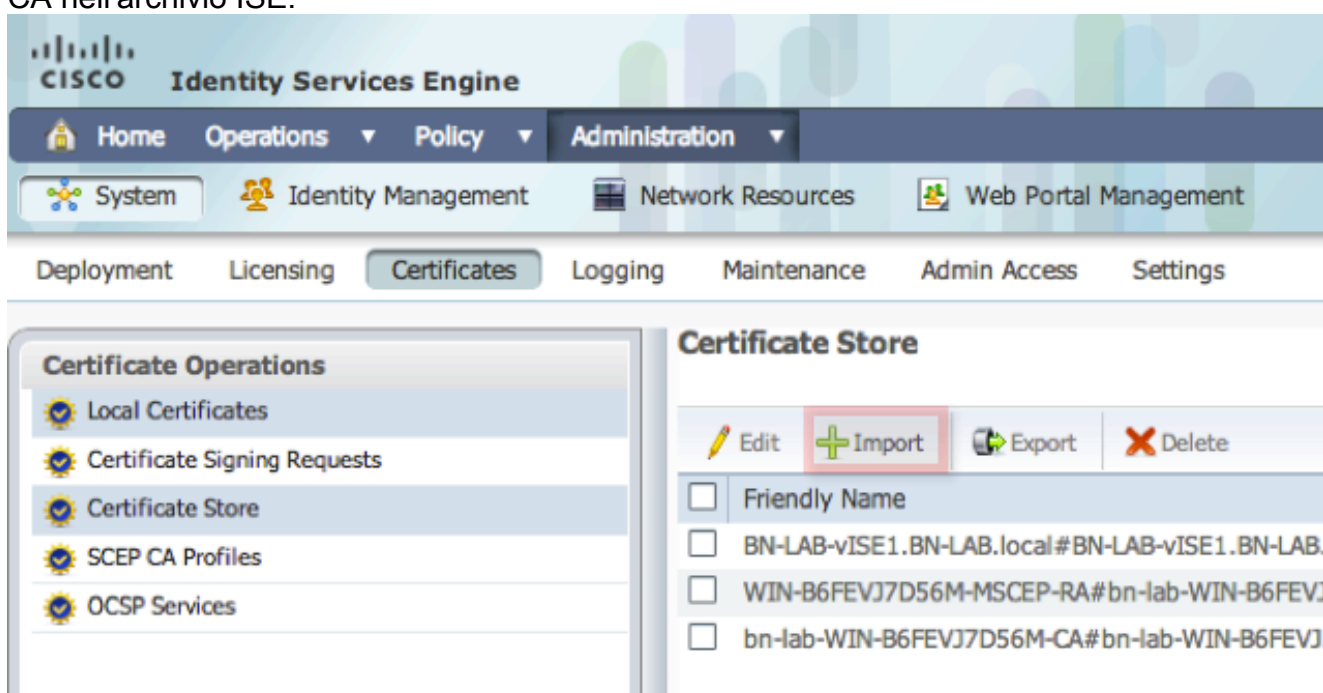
CA nell'archivio ISE.

cisco Identity Services Engine

Home Operations ▼ Policy ▼ Administration ▼

System Identity Management Network Resources Web Portal Management

Deployment Licensing Certificates Logging Maintenance Admin Access Settings

Certificate Operations
Local Certificates
Certificate Signing Requests
Certificate Store
SCEP CA Profiles
OCSP Services

Certificate Store

Edit Import Export Delete

| | Friendly Name |
|---|---|
| ☐ | BN-LAB-vISE1.BN-LAB.local#BN-LAB-vISE1.BN-LAB. |
| ☐ | WIN-B6FEVJ7D56M-MSCEP-RA#bn-lab-WIN-B6FEVJ |
| ☐ | bn-lab-WIN-B6FEVJ7D56M-CA#bn-lab-WIN-B6FEVJ |